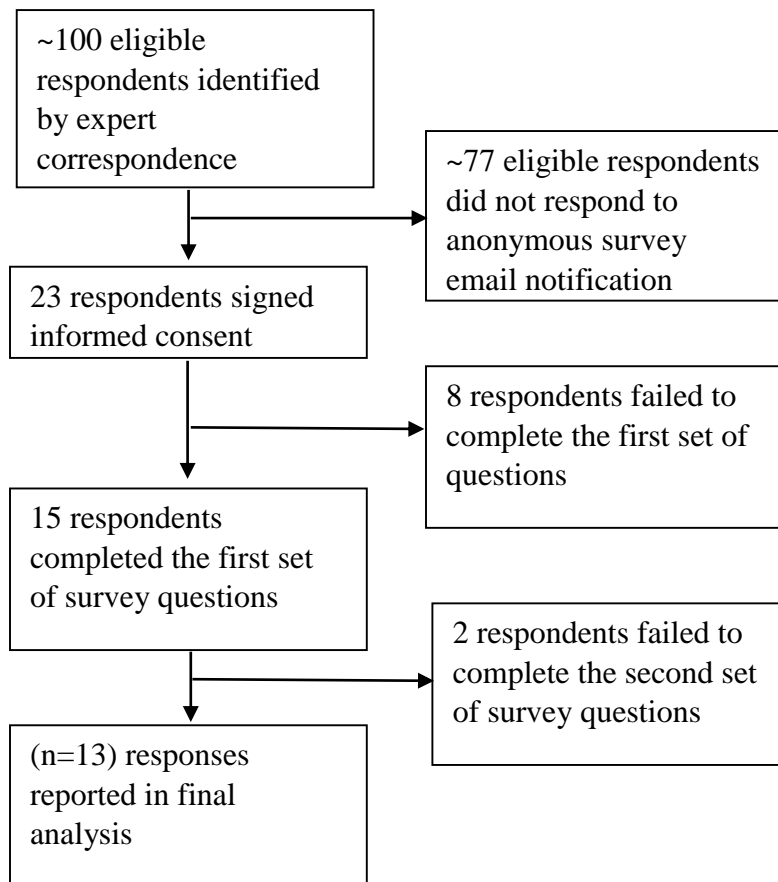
~100 eligible respondents identified by expert correspondence

~77 eligible respondents did not respond to anonymous survey email notification

23 respondents signed informed consent

8 respondents failed to complete the first set of questions

15 respondents completed the first set of survey questions

2 respondents failed to complete the second set of survey questions

(n=13) responses reported in final analysis